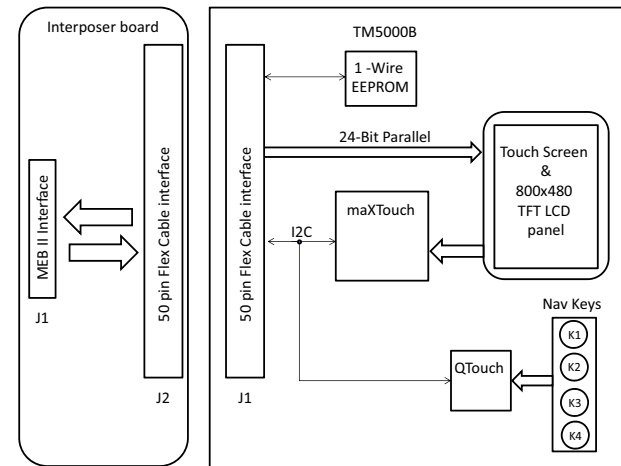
Interposer board

MEB II Interface

J1

50 pin Flex Cable interface

J2

TM5000B

1 -Wire EEPROM

24-Bit Parallel

Touch Screen & 800x480 TFT LCD panel

50 pin Flex Cable interface

J1

I2C

maXTouch

Nav Keys

K1

K2

K3

K4

QTouch